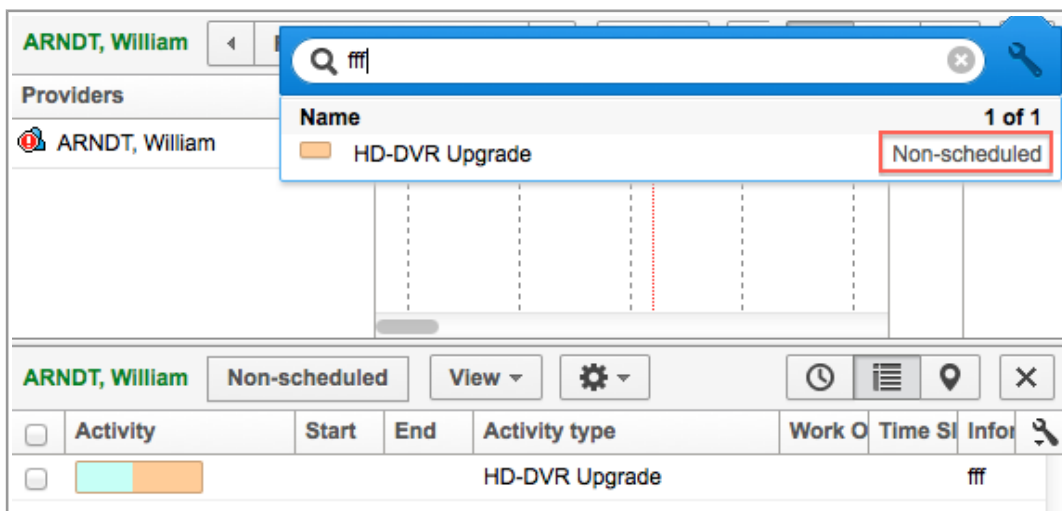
ARNDT, William

fff

Providers

Name 1 of 1

ARNDT, William

HD-DVR Upgrade Non-scheduled

ARNDT, William Non-scheduled View

| | Activity | Start | End | Activity type | Work O | Time Sl | Infor |
|---|---|---|---|---|---|---|---|
| | | | | HD-DVR Upgrade | | | fff |